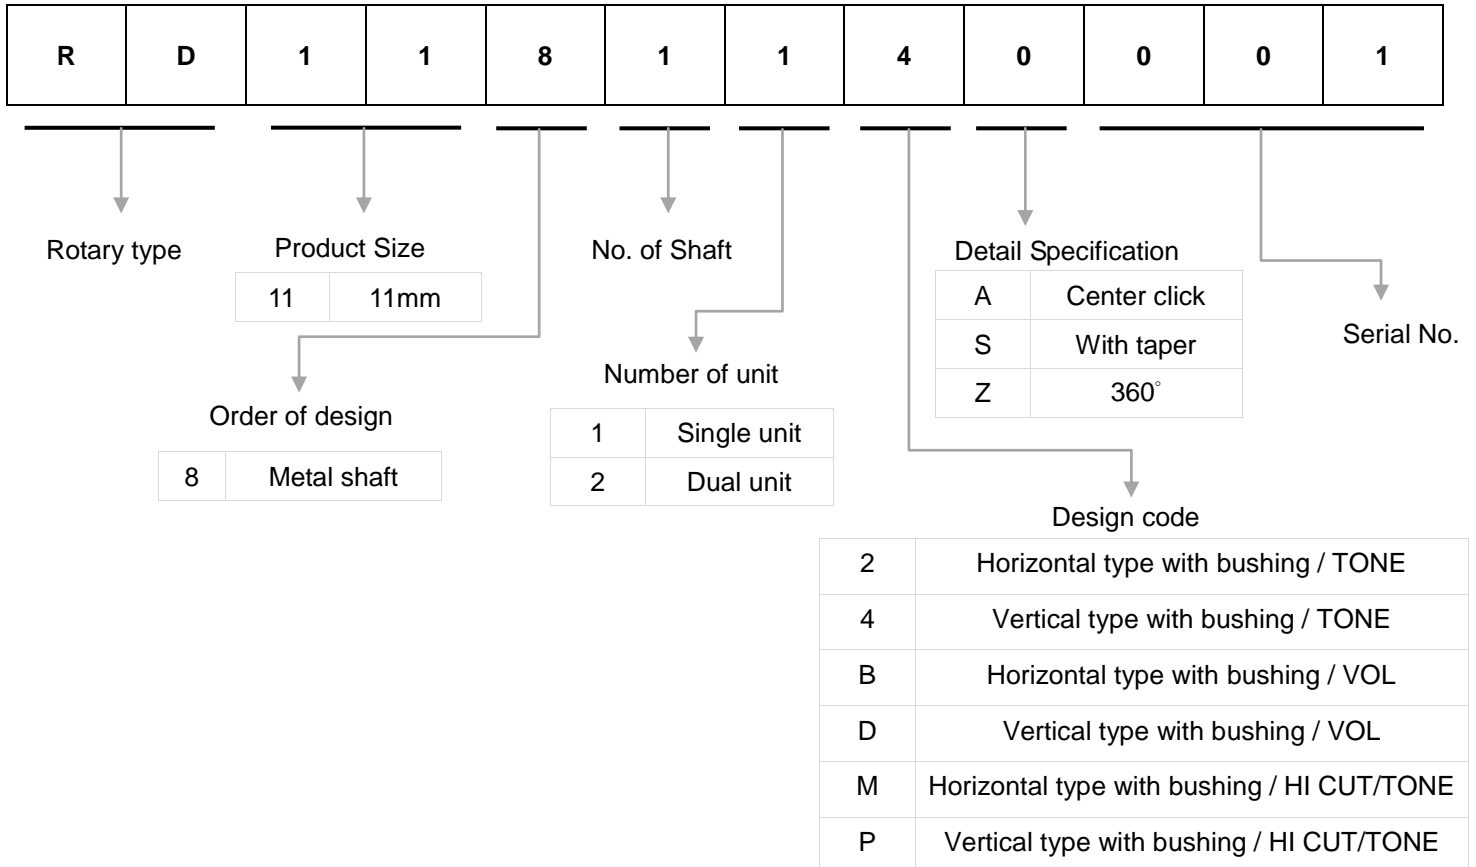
| R | D | 1 | 1 | 8 | 1 | 1 | 4 | 0 | 0 | 0 | 1 |
|---|---|---|---|---|---|---|---|---|---|---|---|

Rotary type

Product Size

| 11 | 11mm |
|---|---|

No. of Shaft

Detail Specification

| A | Center click |
|---|---|
| S | With taper |
| Z | 360° |

Serial No.

Number of unit

| 1 | Single unit |
|---|---|
| 2 | Dual unit |

Order of design

| 8 | Metal shaft |
|---|---|

Design code

| 2 | Horizontal type with bushing / TONE |
|---|---|
| 4 | Vertical type with bushing / TONE |
| B | Horizontal type with bushing / VOL |
| D | Vertical type with bushing / VOL |
| M | Horizontal type with bushing / HI CUT/TONE |
| P | Vertical type with bushing / HI CUT/TONE |